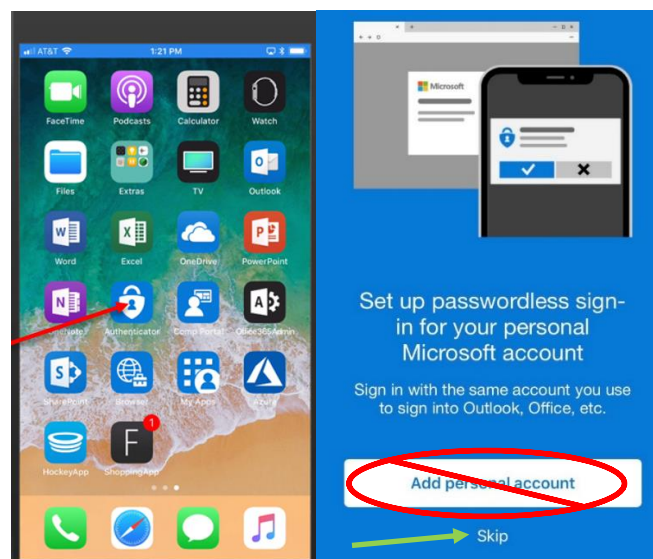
AT&T 1:21 PM

FaceTime
Podcasts
Calculator
Watch
Files
Extras
TV
Outlook
Word
Excel
OneDrive
PowerPoint
OneNote
Authenticator
Comp Portal
Office365Admin
SharePoint
Browser
My Apps
Azure
HockeyApp
ShoppingApp
1

Microsoft

Set up passwordless sign-in for your personal Microsoft account

Sign in with the same account you use to sign into Outlook, Office, etc.

Add personal account

Skip